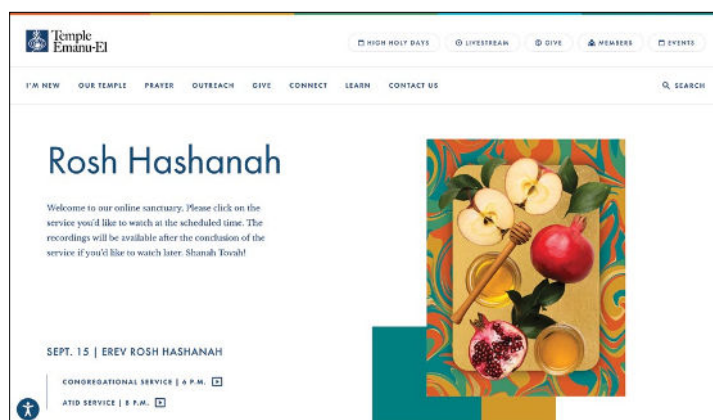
Temple Emanu-El

HIGH HOLY DAYS LIVESTREAM GIVE MEMBERS EVENTS

I'M NEW OUR TEMPLE PRAYER OUTREACH GIVE CONNECT LEARN CONTACT US SEARCH

Rosh Hashanah

Welcome to our online sanctuary. Please click on the service you'd like to watch at the scheduled time. The recordings will be available after the conclusion of the service if you'd like to watch later. Shanah Tovah!

SEPT. 15 | EREV ROSH HASHANAH

CONGREGATIONAL SERVICE | 6 P.M.

ATID SERVICE | 8 P.M.